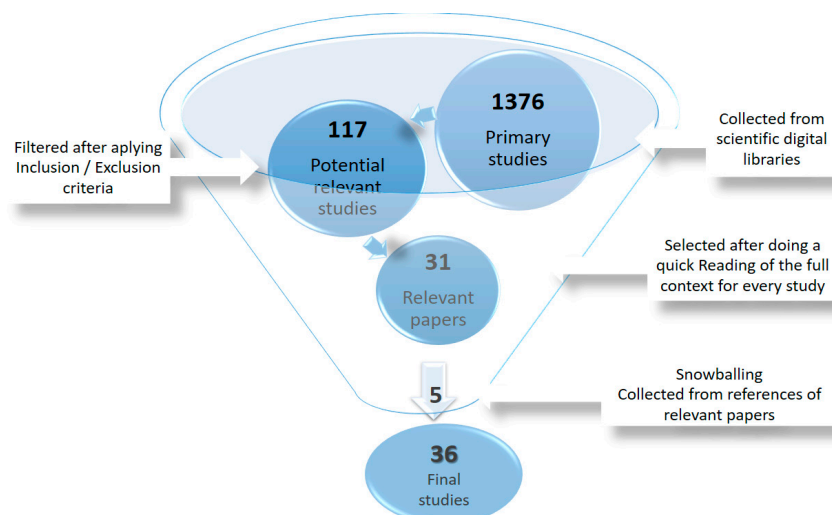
Filtered after aplying Inclusion / Exclusion criteria

117
Potential relevant studies

1376
Primary studies

Collected from scientific digital libraries

31
Relevant papers

Selected after doing a quick Reading of the full context for every study

5

Snowballing
Collected from references of relevant papers

36
Final studies